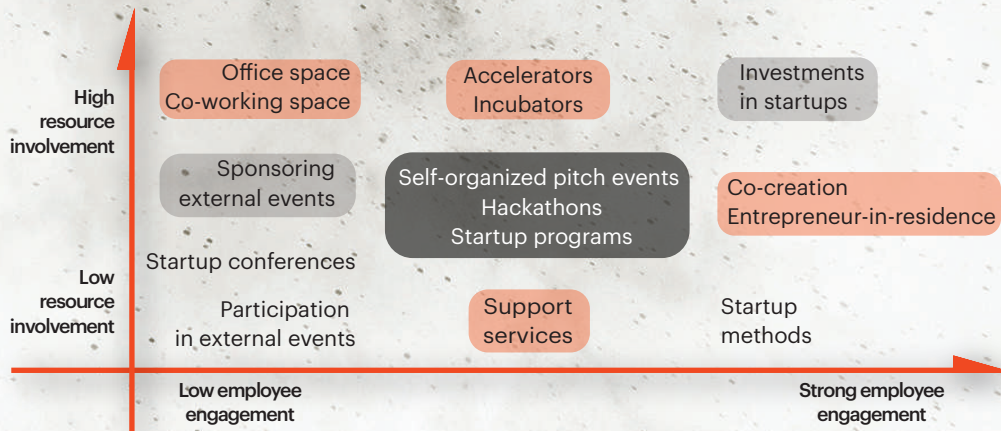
High resource involvement

Low resource involvement

Office space
Co-working space

Accelerators
Incubators

Investments in startups

Sponsoring external events

Self-organized pitch events
Hackathons
Startup programs

Co-creation
Entrepreneur-in-residence

Startup conferences

Participation in external events

Support services

Startup methods

Low employee engagement

Strong employee engagement